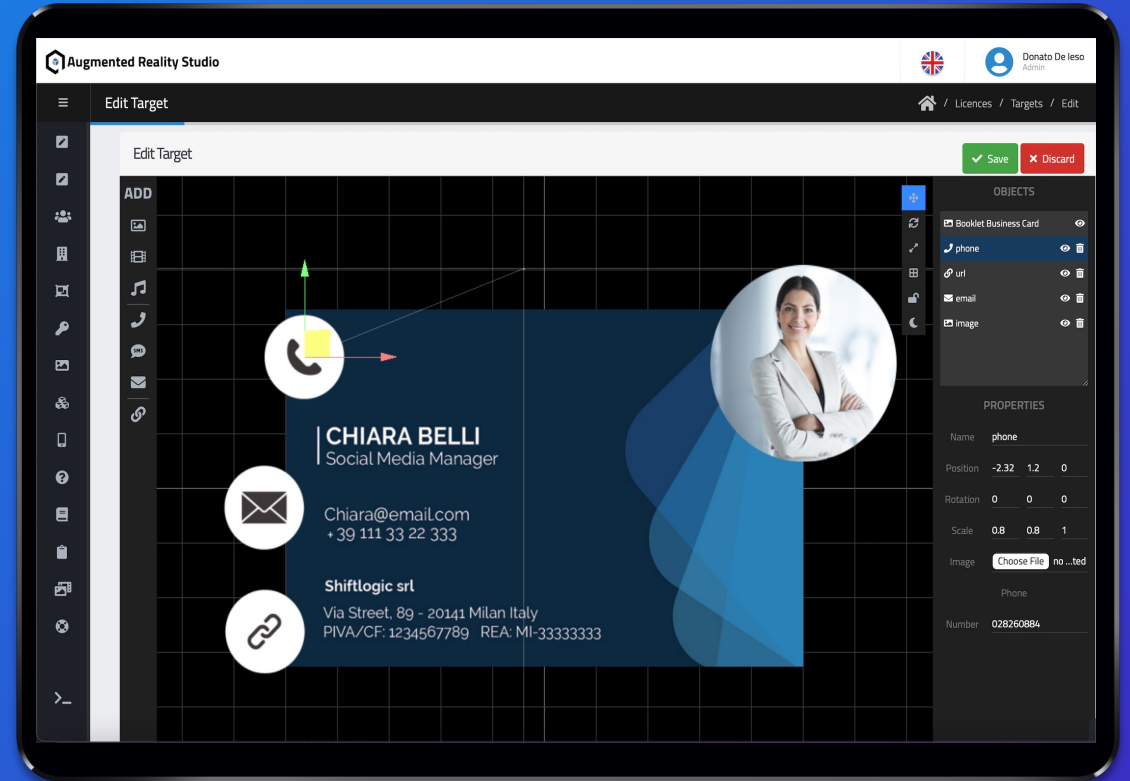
Augmented Reality Studio

Donato De Ieso
Admin

Edit Target

Licences / Targets / Edit

Edit Target

Save
Discard

ADD

OBJECTS

Booklet Business Card
phone
url
email
image

PROPERTIES

Name phone

Position -2.32 1.2 0

Rotation 0 0 0

Scale 0.8 0.8 1

Image Choose File no ...ted

Phone

Number 028260884

CHIARA BELLI
Social Media Manager

Chiara@email.com
+39 111 33 22 333

Shiftlogic srl
Via Street, 89 - 20141 Milan Italy
PIVA/CF: 1234567789 REA: MI-33333333